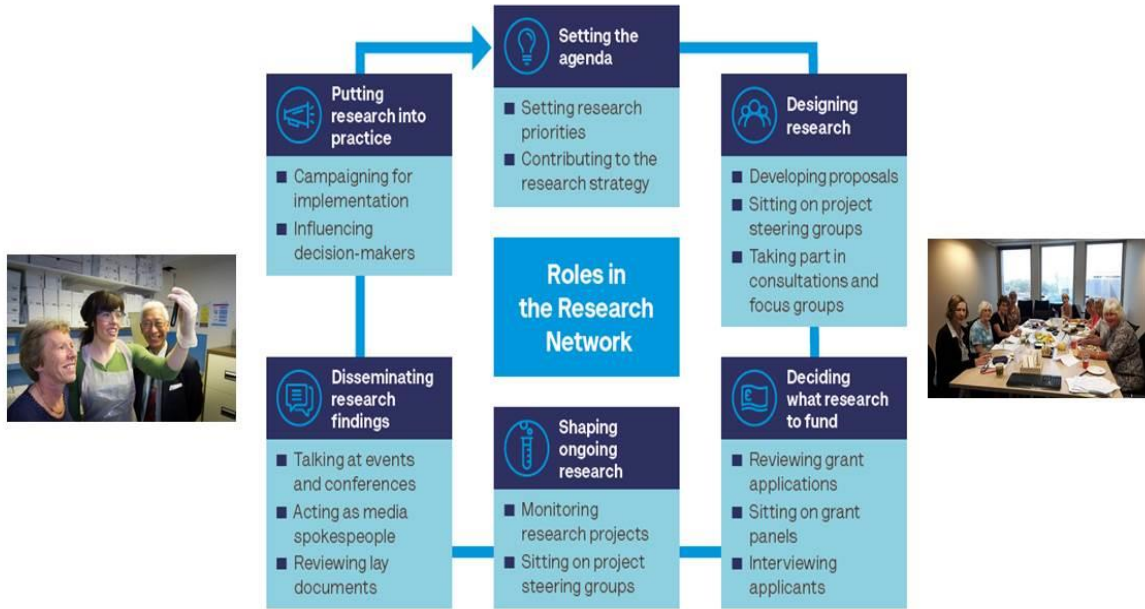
Setting the agenda

- Setting research priorities
- Contributing to the research strategy

Putting research into practice

- Campaigning for implementation
- Influencing decision-makers

Designing research

- Developing proposals
- Sitting on project steering groups
- Taking part in consultations and focus groups

Roles in the Research Network

Disseminating research findings

- Talking at events and conferences
- Acting as media spokespeople
- Reviewing lay documents

Shaping ongoing research

- Monitoring research projects
- Sitting on project steering groups

Deciding what research to fund

- Reviewing grant applications
- Sitting on grant panels
- Interviewing applicants